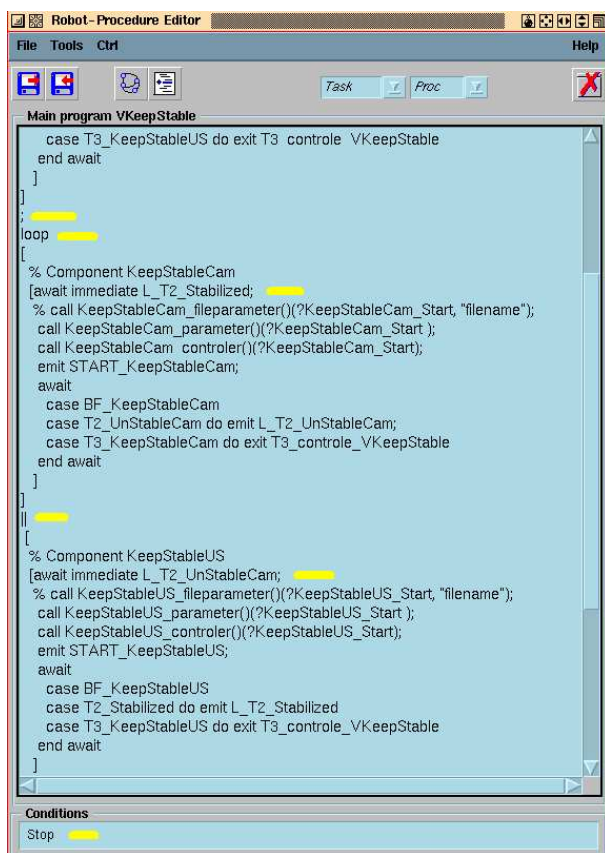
Robot-Procedure Editor

File Tools Ctrl Help

Task Proc

Main program VKeepStable

case T3_KeepStableUS do exit T3 controle VKeepStable
end await
]
]
;
loop
[
% Component KeepStableCam
[await immediate L_T2_Stabilized;
% call KeepStableCam_fileparameter()(?KeepStableCam_Start, "filename");
call KeepStableCam_parameter()(?KeepStableCam_Start );
call KeepStableCam controler()(?KeepStableCam_Start);
emit START_KeepStableCam;
await
case BF_KeepStableCam
case T2_UnStableCam do emit L_T2_UnStableCam;
case T3_KeepStableCam do exit T3_controle_VKeepStable
end await
]
]
||
[
% Component KeepStableUS
[await immediate L_T2_UnStableCam;
% call KeepStableUS_fileparameter()(?KeepStableUS_Start, "filename");
call KeepStableUS_parameter()(?KeepStableUS_Start );
call KeepStableUS_controler()(?KeepStableUS_Start);
emit START_KeepStableUS;
await
case BF_KeepStableUS
case T2_Stabilized do emit L_T2_Stabilized
case T3_KeepStableUS do exit T3_controle_VKeepStable
end await
]

Conditions
Stop